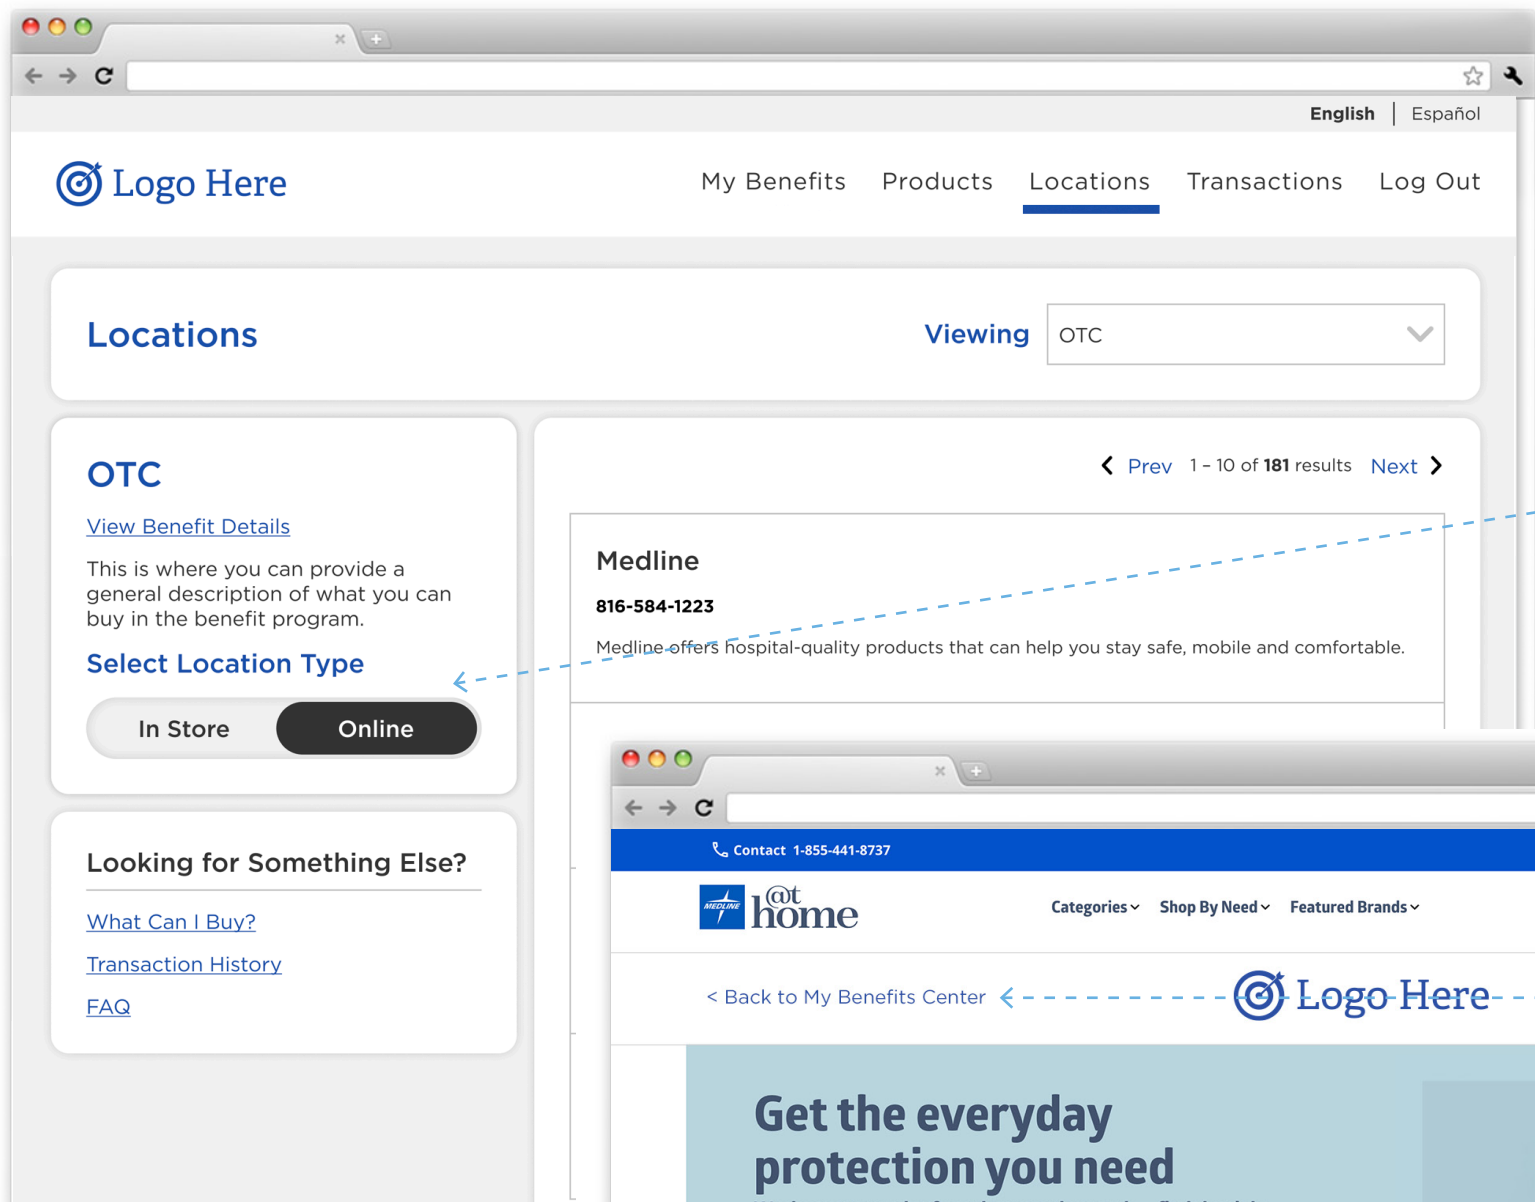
English | Español

Logo Here

My Benefits Products Locations Transactions Log Out

Locations

Viewing OTC

OTC

View Benefit Details

This is where you can provide a general description of what you can buy in the benefit program.

Select Location Type

In Store Online

Looking for Something Else?

What Can I Buy?

Transaction History

FAQ

< Prev 1 – 10 of **181** results Next >

Medline

816-584-1223

Medline offers hospital-quality products that can help you stay safe, mobile and comfortable.

Contact 1-855-441-8737

MEDLINE @t home

Categories Shop By Need Featured Brands

< Back to My Benefits Center

Logo Here

Get the everyday protection you need